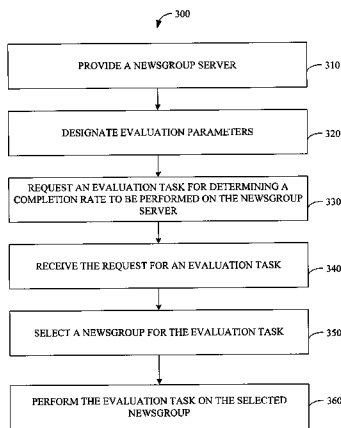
300

PROVIDE A NEWSGROUP SERVER

310

DESIGNATE EVALUATION PARAMETERS

320

REQUEST AN EVALUATION TASK FOR DETERMINING A COMPLETION RATE TO BE PERFORMED ON THE NEWSGROUP SERVER

330

RECEIVE THE REQUEST FOR AN EVALUATION TASK

340

SELECT A NEWSGROUP FOR THE EVALUATION TASK

350

PERFORM THE EVALUATION TASK ON THE SELECTED NEWSGROUP

360